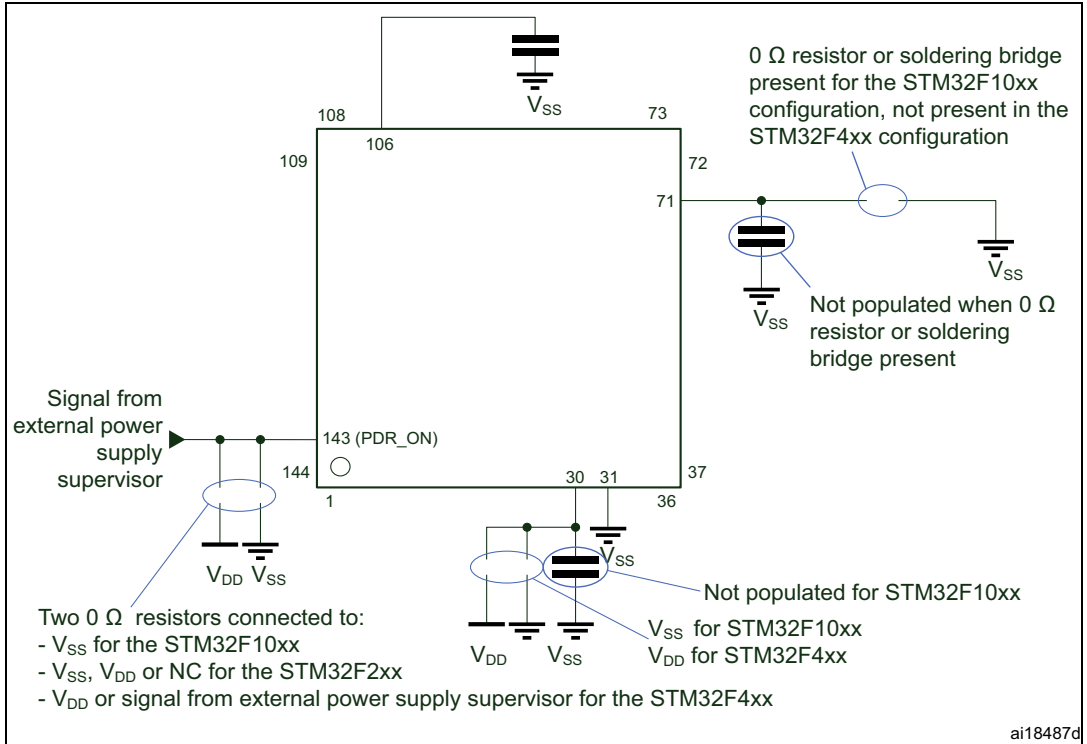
$V_{SS}$

108
106
73
109
72
71

0 Ω resistor or soldering bridge present for the STM32F10xx configuration, not present in the STM32F4xx configuration

$V_{SS}$

$V_{SS}$

Not populated when 0 Ω resistor or soldering bridge present

Signal from external power supply supervisor

143 (PDR_ON)
144
1
30
31
37
36

$V_{SS}$

$V_{DD}$ $V_{SS}$

Not populated for STM32F10xx

$V_{DD}$ $V_{SS}$

$V_{SS}$ for STM32F10xx
$V_{DD}$ for STM32F4xx

Two 0 Ω resistors connected to:
- $V_{SS}$ for the STM32F10xx
- $V_{SS}$, $V_{DD}$ or NC for the STM32F2xx
- $V_{DD}$ or signal from external power supply supervisor for the STM32F4xx

ai18487d